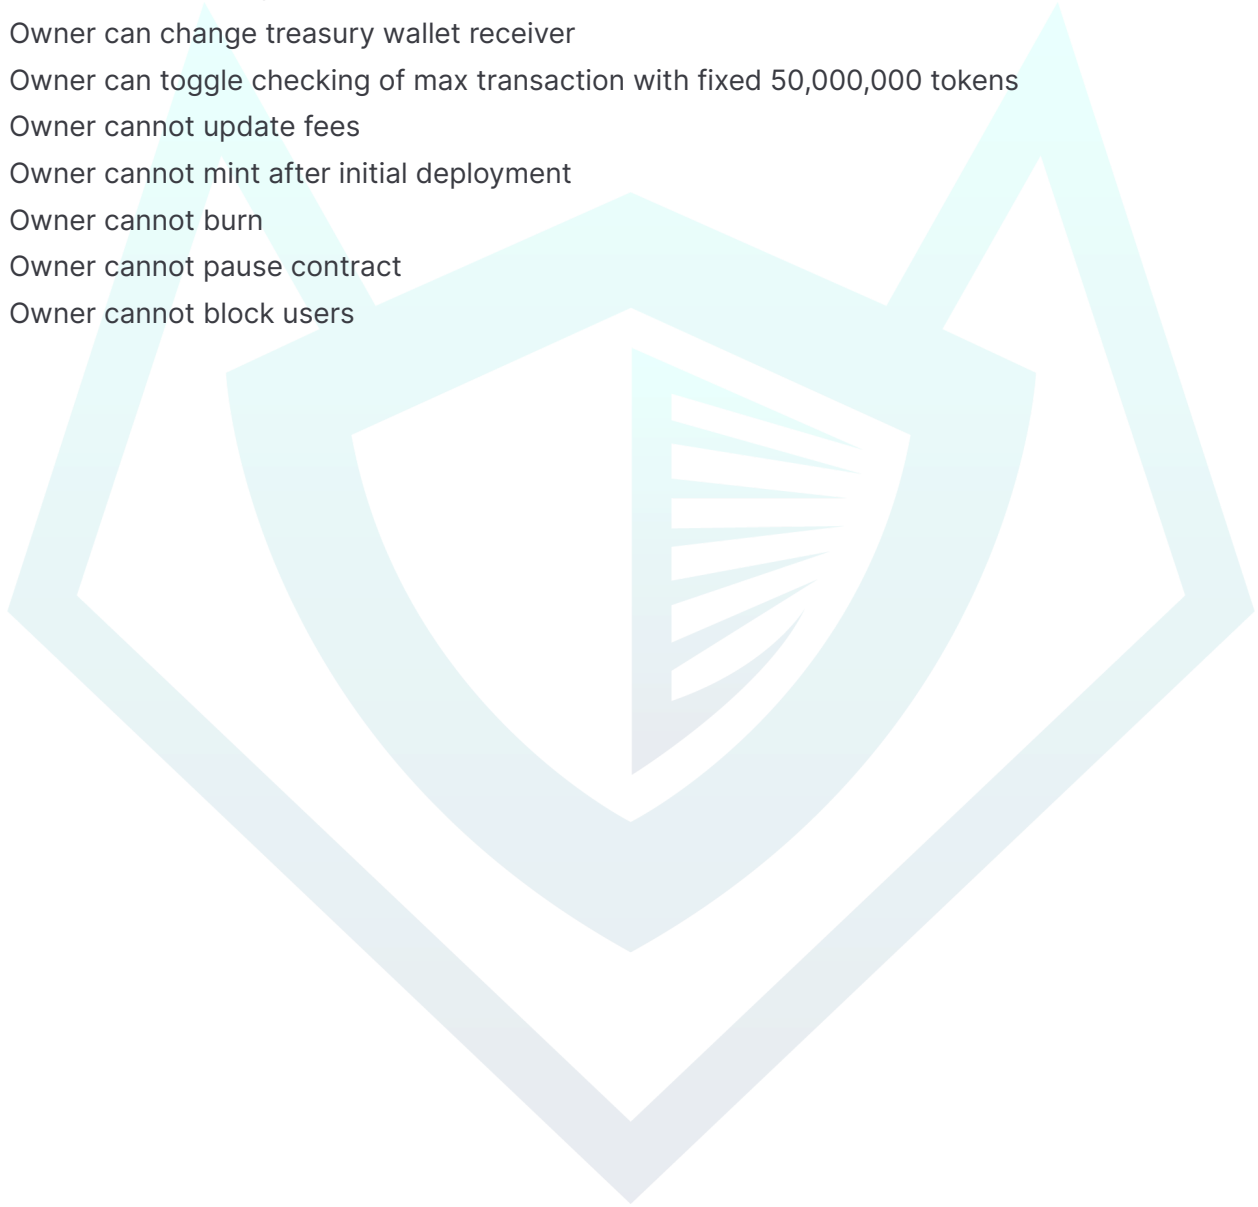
Owner can change treasury wallet receiver
Owner can toggle checking of max transaction with fixed 50,000,000 tokens
Owner cannot update fees
Owner cannot mint after initial deployment
Owner cannot burn
Owner cannot pause contract
Owner cannot block users